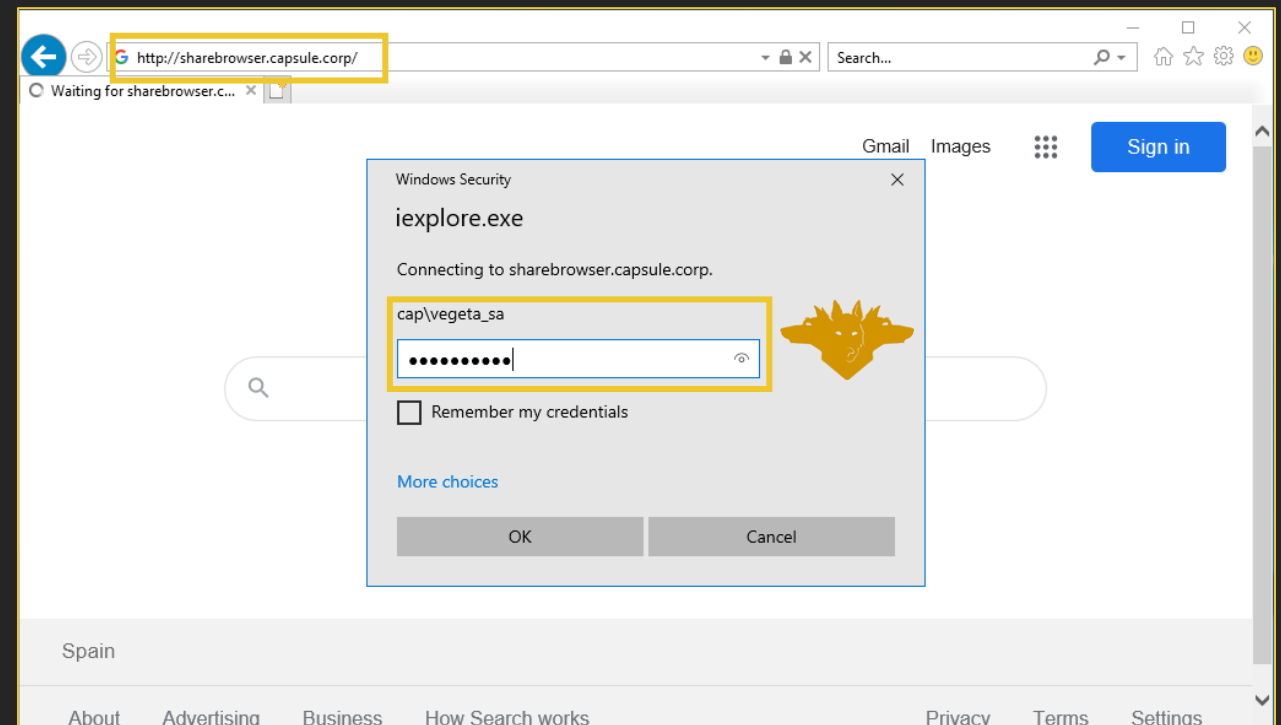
http://sharebrowser.capsule.corp/

Search...

Waiting for sharebrowser.c...

Gmail Images Sign in

Windows Security

iexplore.exe

Connecting to sharebrowser.capsule.corp.

cap\vegeta_sa

••••••••••

Remember my credentials

More choices

OK Cancel

Spain

About Advertising Business How Search works Privacy Terms Settings